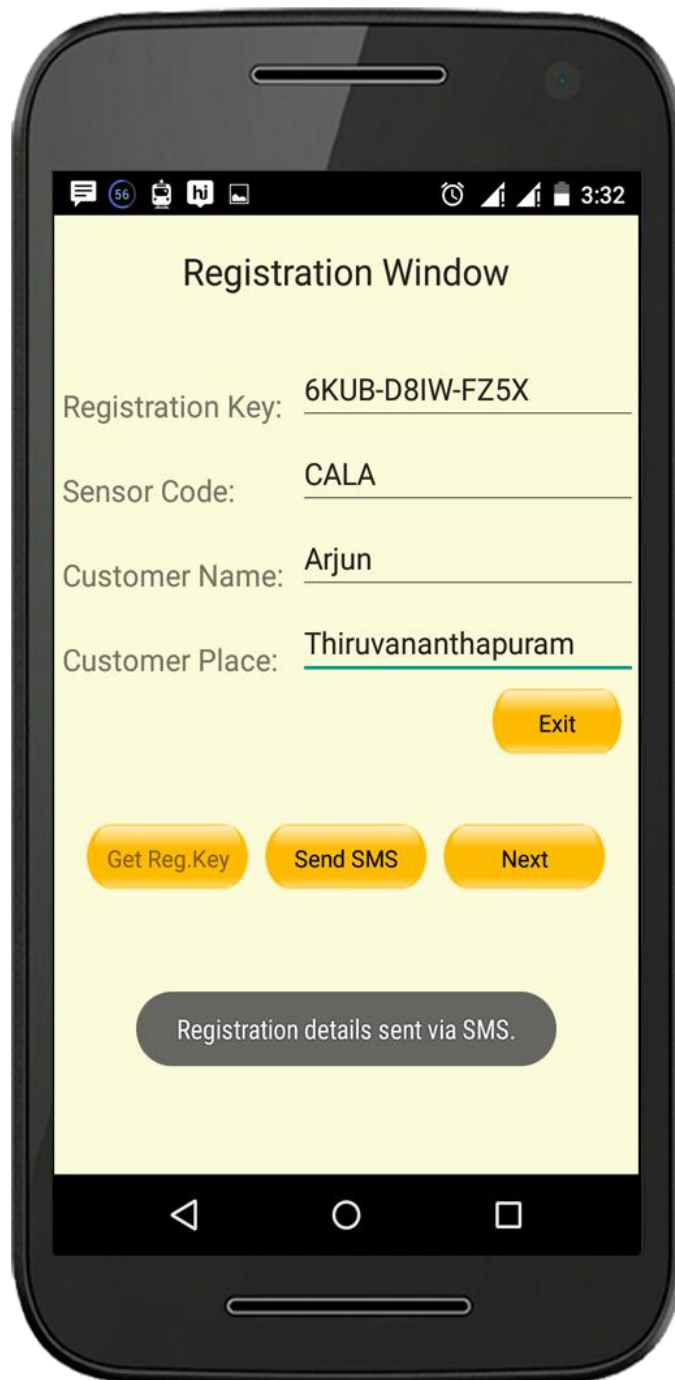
56 hi 3:32

Registration Window

Registration Key: 6KUB-D8IW-FZ5X

Sensor Code: CALA

Customer Name: Arjun

Customer Place: Thiruvananthapuram

Exit

Get Reg.Key

Send SMS

Next

Registration details sent via SMS.